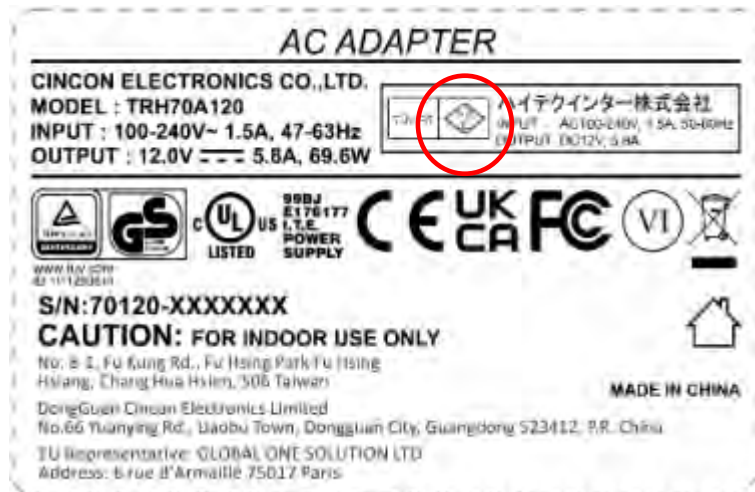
AC ADAPTER

CINCON ELECTRONICS CO.,LTD.
MODEL : TRH70A120
INPUT : 100-240V~ 1.5A, 47-63Hz
OUTPUT : 12.0V ⎓ 5.8A, 69.6W

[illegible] ハイテクインター株式会社
INPUT : AC100-240V, 1.5A, 50-60Hz
OUTPUT: DC12V, 5.8A

c UL us LISTED
99BJ
E176177
I.T.E.
POWER
SUPPLY

CE UK CA FC VI

www.tuv.com
ID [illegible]

S/N:70120-XXXXXXX
CAUTION: FOR INDOOR USE ONLY
No. 8-1, Fu Kung Rd., Fu Hsing Park Fu Hsing Hsiang, Chang Hua Hsien, 506 Taiwan

MADE IN CHINA

DongGuan Cincon Electronics Limited
No.66 Yuanying Rd., Daobu Town, Dongguan City, Guangdong 523412, P.R. China

EU Representative: GLOBAL ONE SOLUTION LTD
Address: 6 rue d'Armaille 75017 Paris